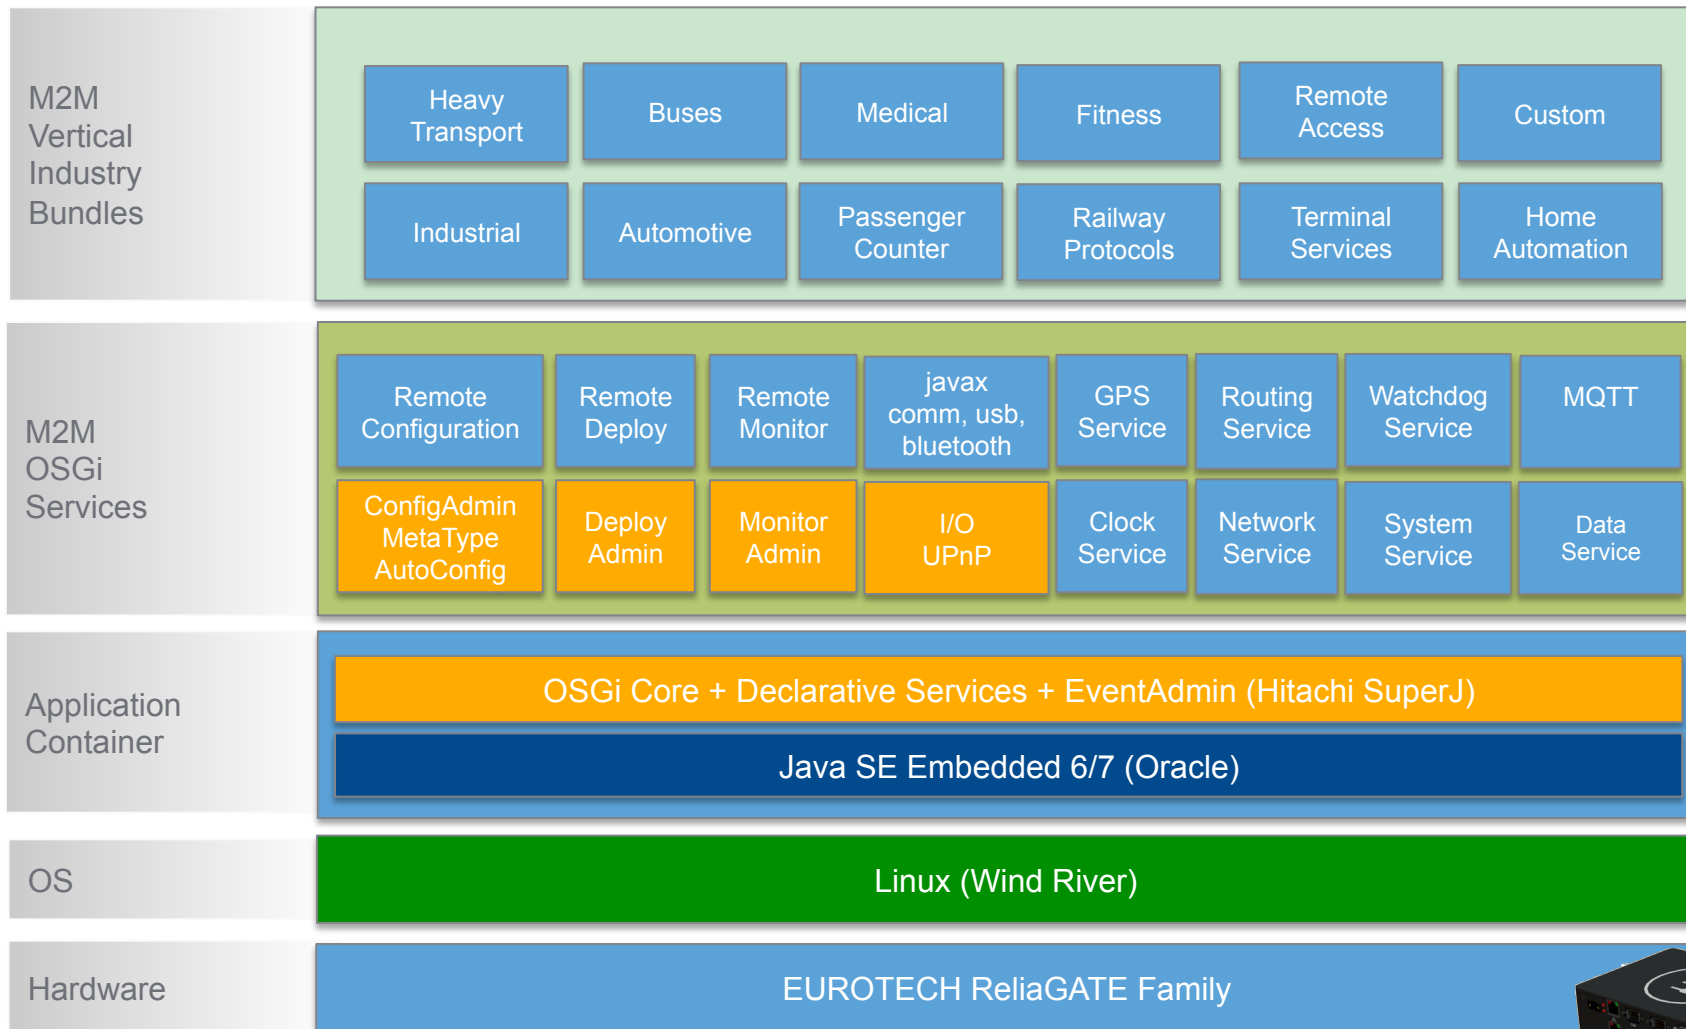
M2M Vertical Industry Bundles

Heavy Transport

Buses

Medical

Fitness

Remote Access

Custom

Industrial

Automotive

Passenger Counter

Railway Protocols

Terminal Services

Home Automation

M2M OSGi Services

Remote Configuration

Remote Deploy

Remote Monitor

javax comm, usb, bluetooth

GPS Service

Routing Service

Watchdog Service

MQTT

ConfigAdmin MetaType AutoConfig

Deploy Admin

Monitor Admin

I/O UPnP

Clock Service

Network Service

System Service

Data Service

Application Container

OSGi Core + Declarative Services + EventAdmin (Hitachi SuperJ)

Java SE Embedded 6/7 (Oracle)

OS

Linux (Wind River)

Hardware

EUROTECH ReliaGATE Family